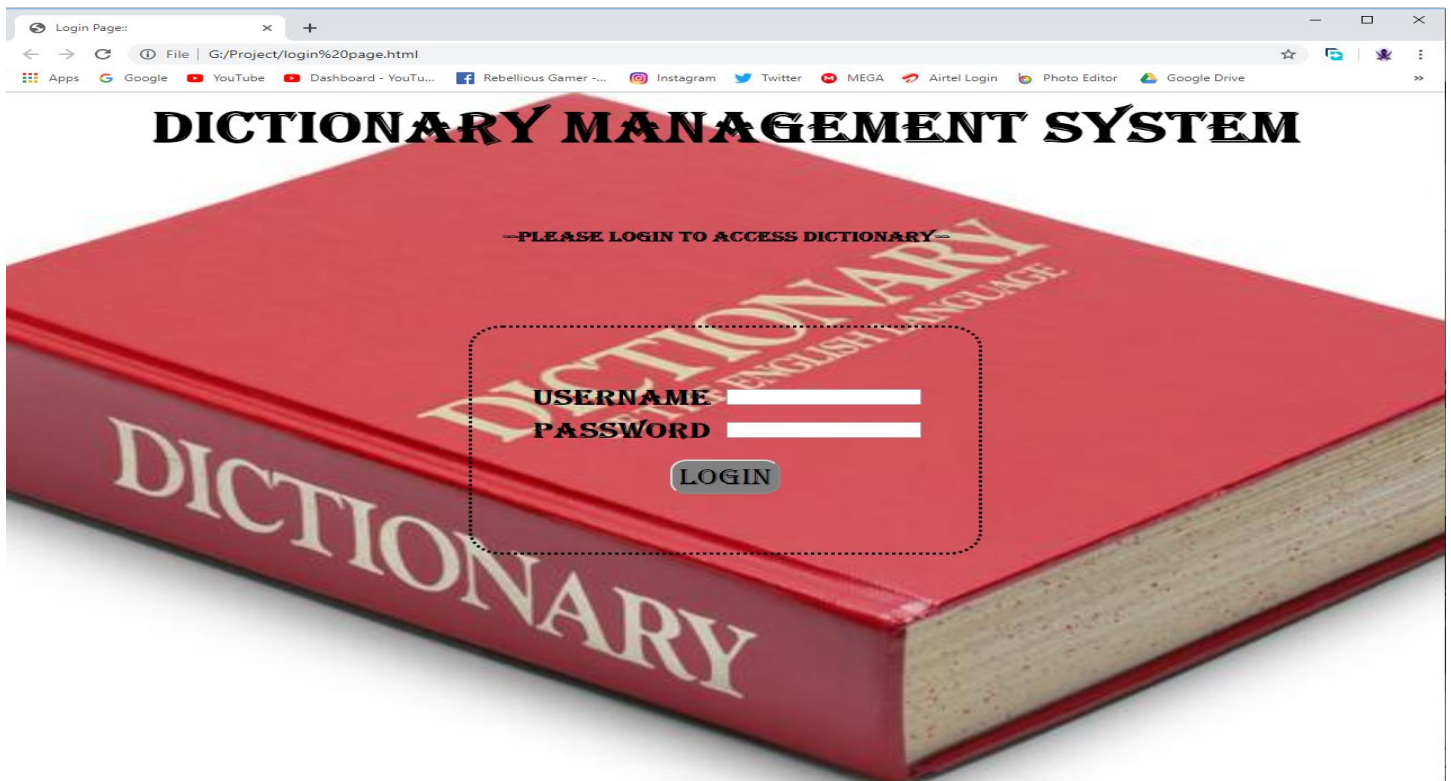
Login Page::

File | G:/Project/login%20page.html

Apps Google YouTube Dashboard - YouTu... Rebellious Gamer -... Instagram Twitter MEGA Airtel Login Photo Editor Google Drive

DICTIONARY MANAGEMENT SYSTEM

--PLEASE LOGIN TO ACCESS DICTIONARY--

DICTIONARY
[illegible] ENGLISH LANGUAGE

USERNAME
PASSWORD
LOGIN

DICTIONARY